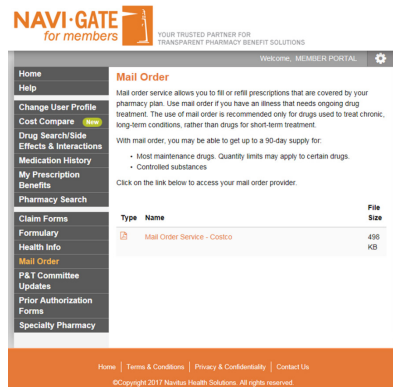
NAVI·GATE for members

YOUR TRUSTED PARTNER FOR TRANSPARENT PHARMACY BENEFIT SOLUTIONS

Welcome, MEMBER PORTAL

Home
Help
Change User Profile
Cost Compare New
Drug Search/Side Effects & Interactions
Medication History
My Prescription Benefits
Pharmacy Search
Claim Forms
Formulary
Health Info
Mail Order
P&T Committee Updates
Prior Authorization Forms
Specialty Pharmacy

Mail Order

Mail order service allows you to fill or refill prescriptions that are covered by your pharmacy plan. Use mail order if you have an illness that needs ongoing drug treatment. The use of mail order is recommended only for drugs used to treat chronic, long-term conditions, rather than drugs for short-term treatment.

With mail order, you may be able to get up to a 90-day supply for:

- Most maintenance drugs. Quantity limits may apply to certain drugs.
- Controlled substances

Click on the link below to access your mail order provider.

| Type | Name | File Size |
|---|---|---|
| | Mail Order Service - Costco | 498 KB |

Home | Terms & Conditions | Privacy & Confidentiality | Contact Us

©Copyright 2017 Navitus Health Solutions. All rights reserved.